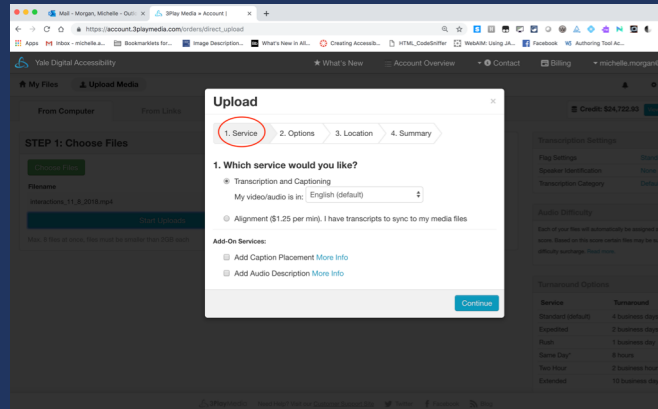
Mail - Morgan, Michelle - Outl ×
3Play Media » Account | ×
+

https://account.3playmedia.com/orders/direct_upload

Apps
Inbox - michelle.a...
Bookmarklets for...
Image Description...
What's New in All...
Creating Accessib...
HTML_CodeSniffer
WebAIM: Using JA...
Facebook
Authoring Tool Ac...

Yale Digital Accessibility
What's New
Account Overview
Contact
Billing
michelle.morgan

My Files
Upload Media

From Computer
From Links

STEP 1: Choose Files
Choose Files
Filename
interactions_11_8_2018.mp4
Start Upload

Credit: $24,722.93

Transcription Settings
Flag Settings
Speaker Identification
Transcription Category

Audio Difficulty

Turnaround Options
| Service | Turnaround |
|---|---|
| Standard (default) | 4 business days |
| Expedited | 2 business days |
| Rush | 1 business day |
| Same Day* | 8 hours |
| Two Hour | 2 business hours |
| Extended | 10 business days |

Upload
×
1. Service
2. Options
3. Location
4. Summary

1. Which service would you like?
Transcription and Captioning
My video/audio is in: English (default)
Alignment ($1.25 per min). I have transcripts to sync to my media files

Add-On Services:
Add Caption Placement More Info
Add Audio Description More Info

Continue

3Play Media